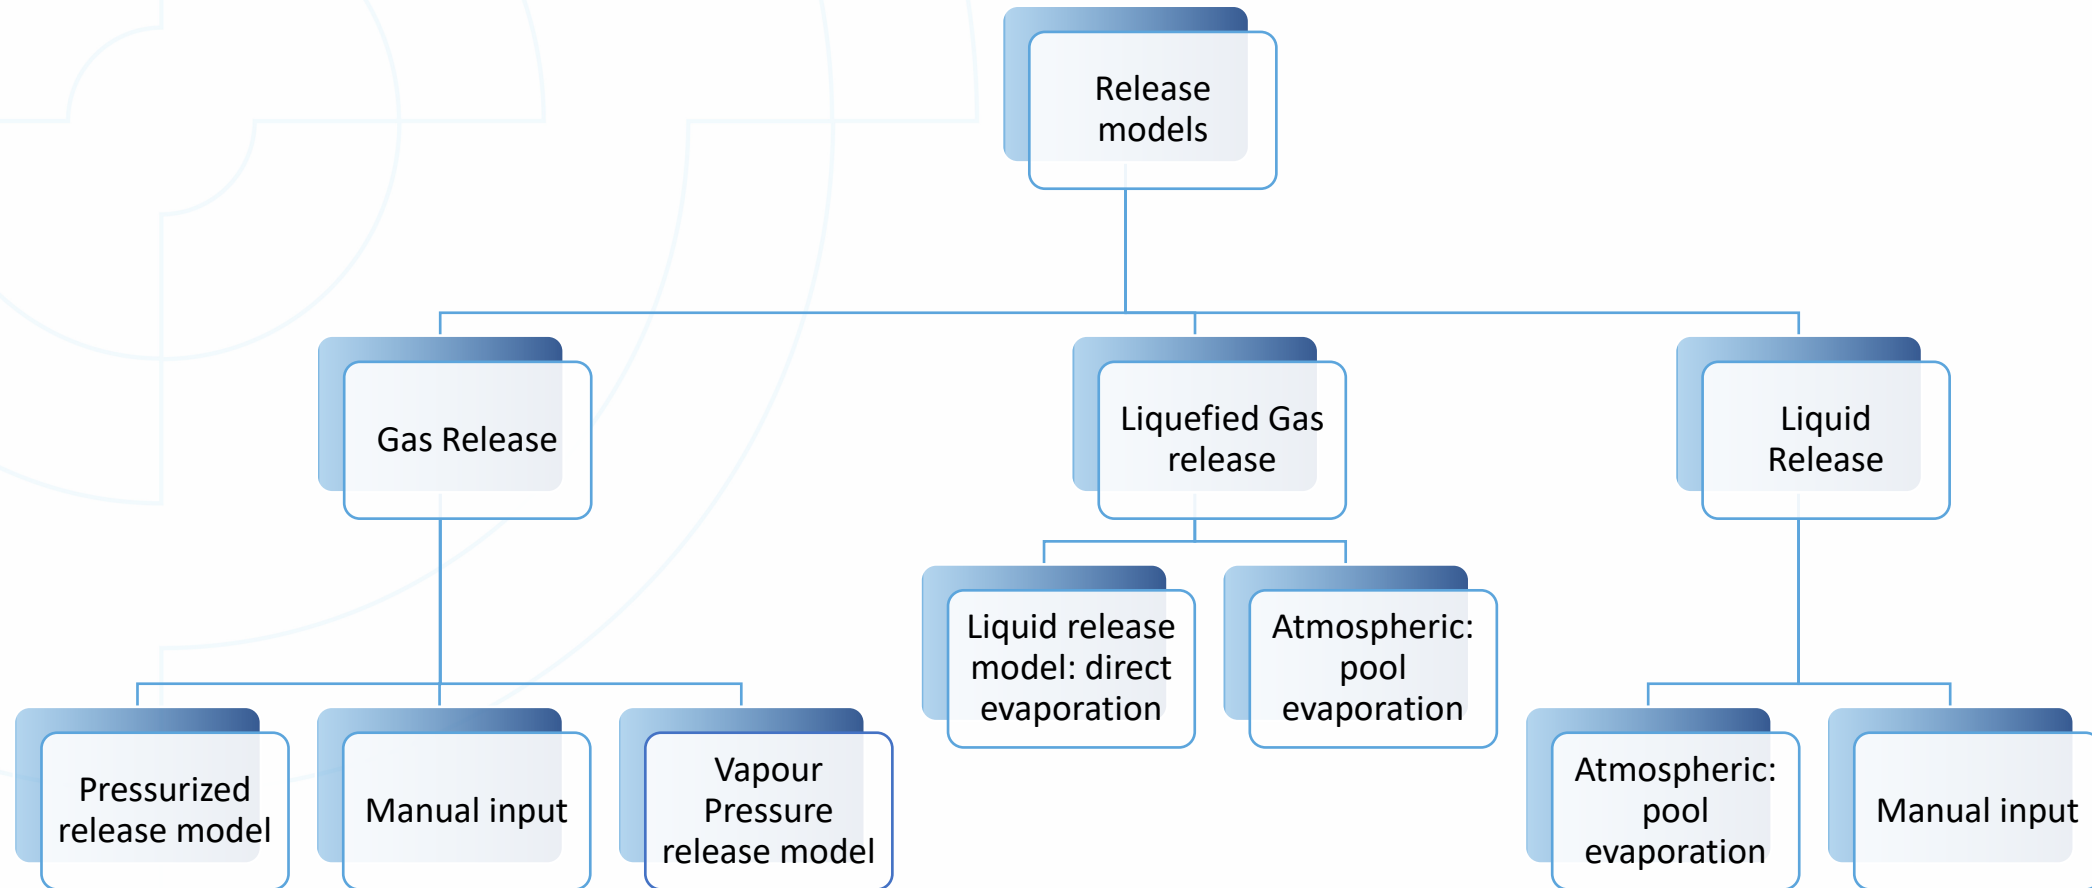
Release models

Gas Release

Liquefied Gas release

Liquid Release

Pressurized release model

Manual input

Vapour Pressure release model

Liquid release model: direct evaporation

Atmospheric: pool evaporation

Atmospheric: pool evaporation

Manual input